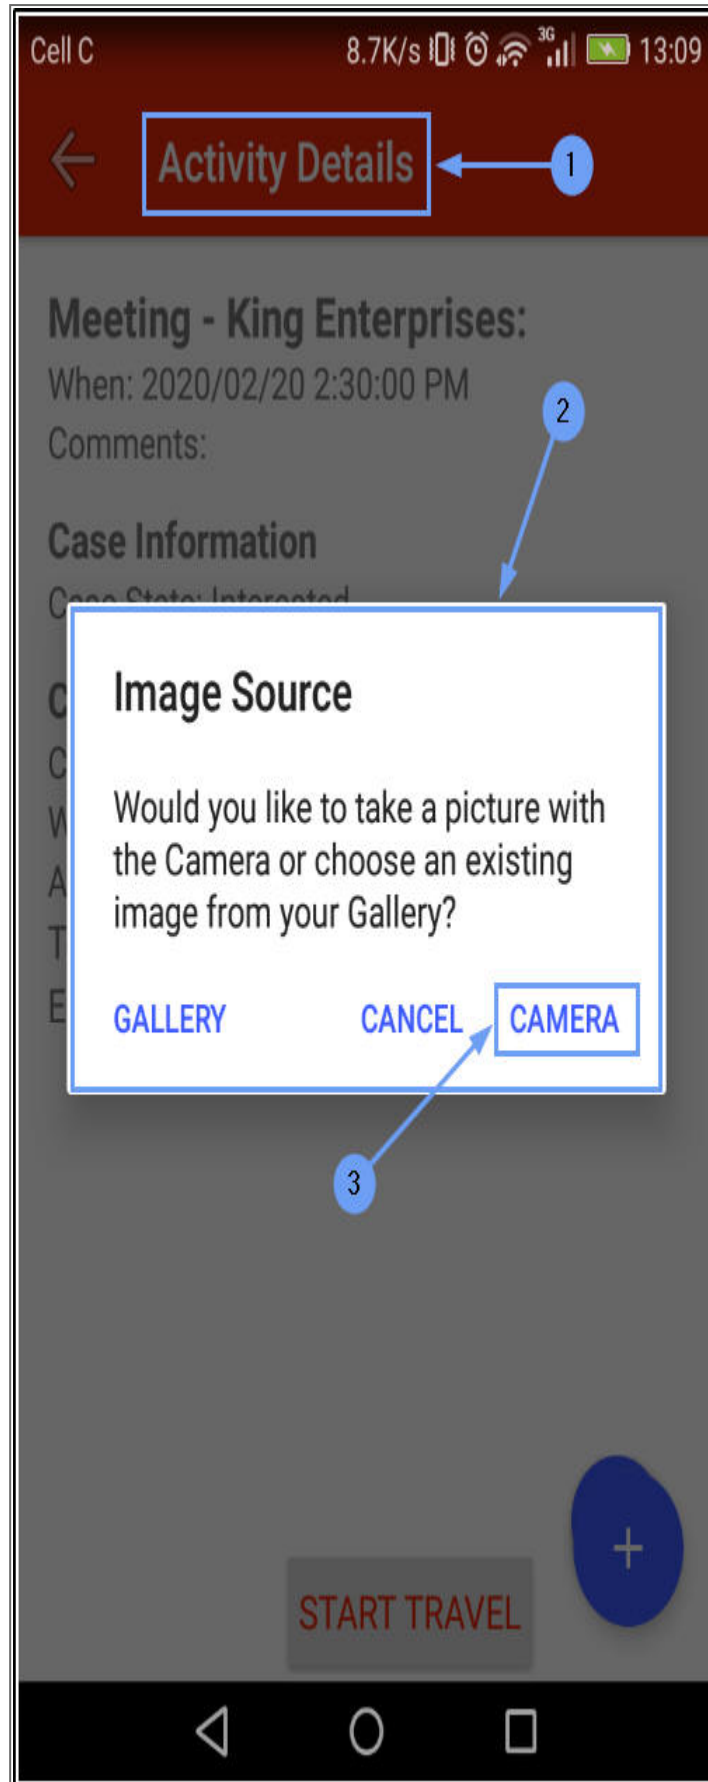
Cell C 8.7K/s 3G 13:09

Activity Details

1

Meeting - King Enterprises:
When: 2020/02/20 2:30:00 PM
Comments:

2

Case Information
Case State: Interested

Image Source

Would you like to take a picture with the Camera or choose an existing image from your Gallery?

GALLERY CANCEL CAMERA

3

+

START TRAVEL